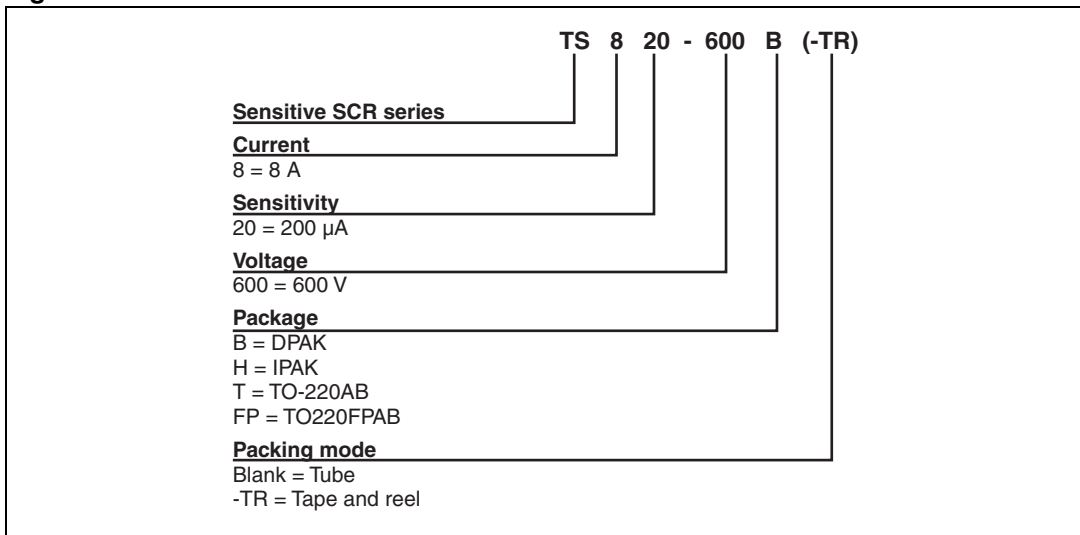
TS 8 20 - 600 B (-TR)

Sensitive SCR series

Current
8 = 8 A

Sensitivity
20 = 200 µA

Voltage
600 = 600 V

Package
B = DPAK
H = IPAK
T = TO-220AB
FP = TO220FPAB

Packing mode
Blank = Tube
-TR = Tape and reel